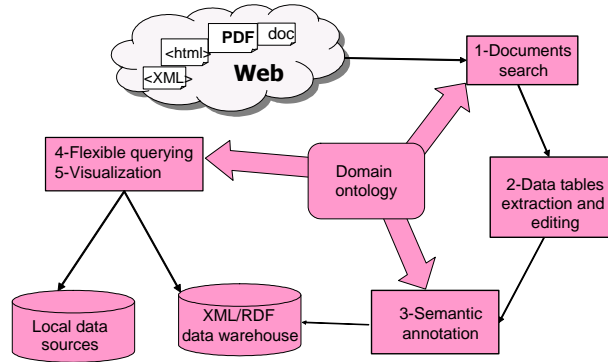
<html>
PDF
doc
<XML>
Web

1-Documents search

4-Flexible querying
5-Visualization

Domain ontology

2-Data tables extraction and editing

3-Semantic annotation

Local data sources

XML/RDF data warehouse